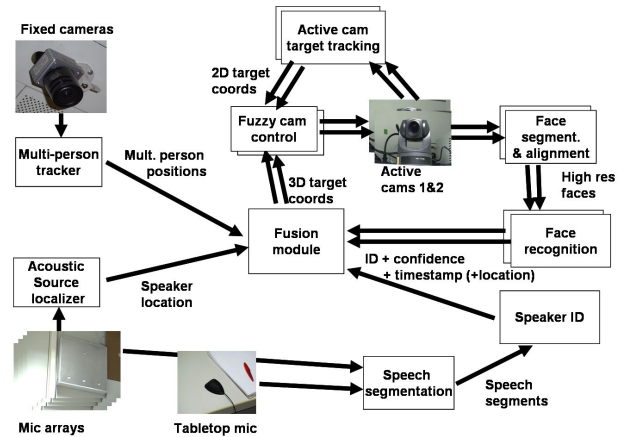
Fixed cameras

Active cam target tracking

2D target coords

Fuzzy cam control

Active cams 1&2

Face segment. & alignment

High res faces

Multi-person tracker

Mult. person positions

3D target coords

Fusion module

Face recognition

ID + confidence + timestamp (+location)

Acoustic Source localizer

Speaker location

Speaker ID

Speech segmentation

Speech segments

Mic arrays

Tabletop mic